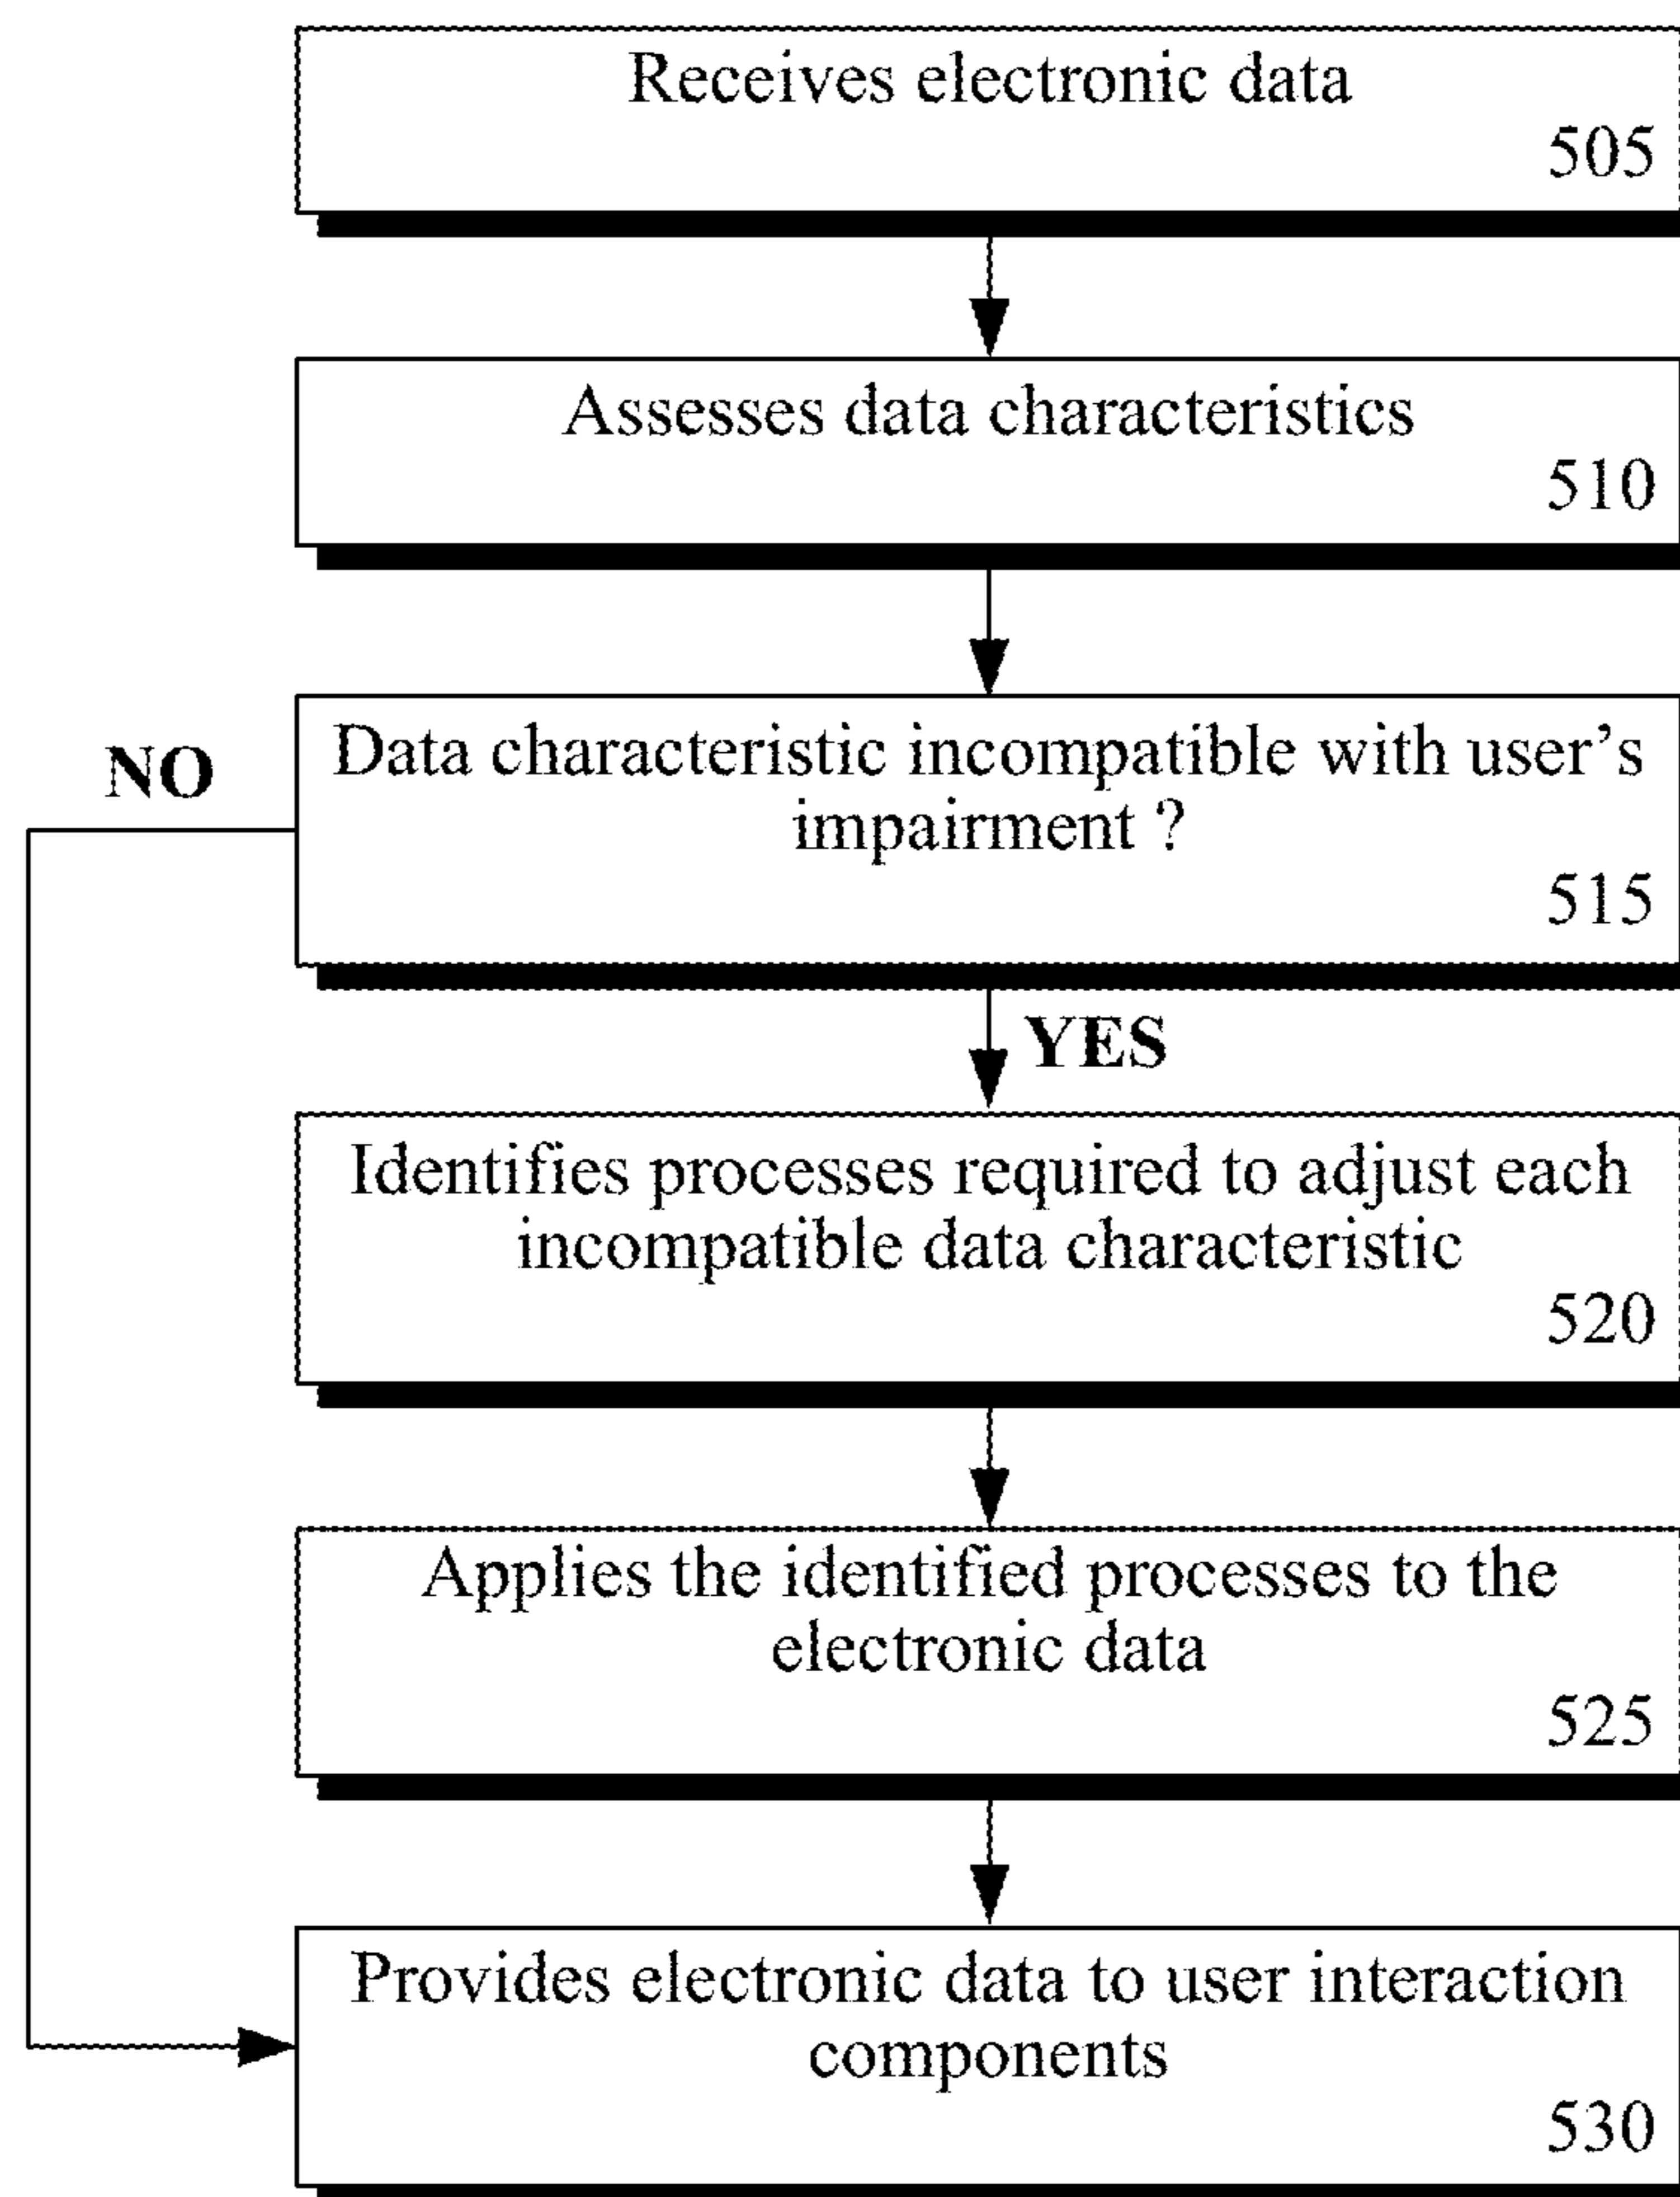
Receives electronic data
505

Assesses data characteristics
510

NO

Data characteristic incompatible with user's impairment ?
515

YES

Identifies processes required to adjust each incompatible data characteristic
520

Applies the identified processes to the electronic data
525

Provides electronic data to user interaction components
530